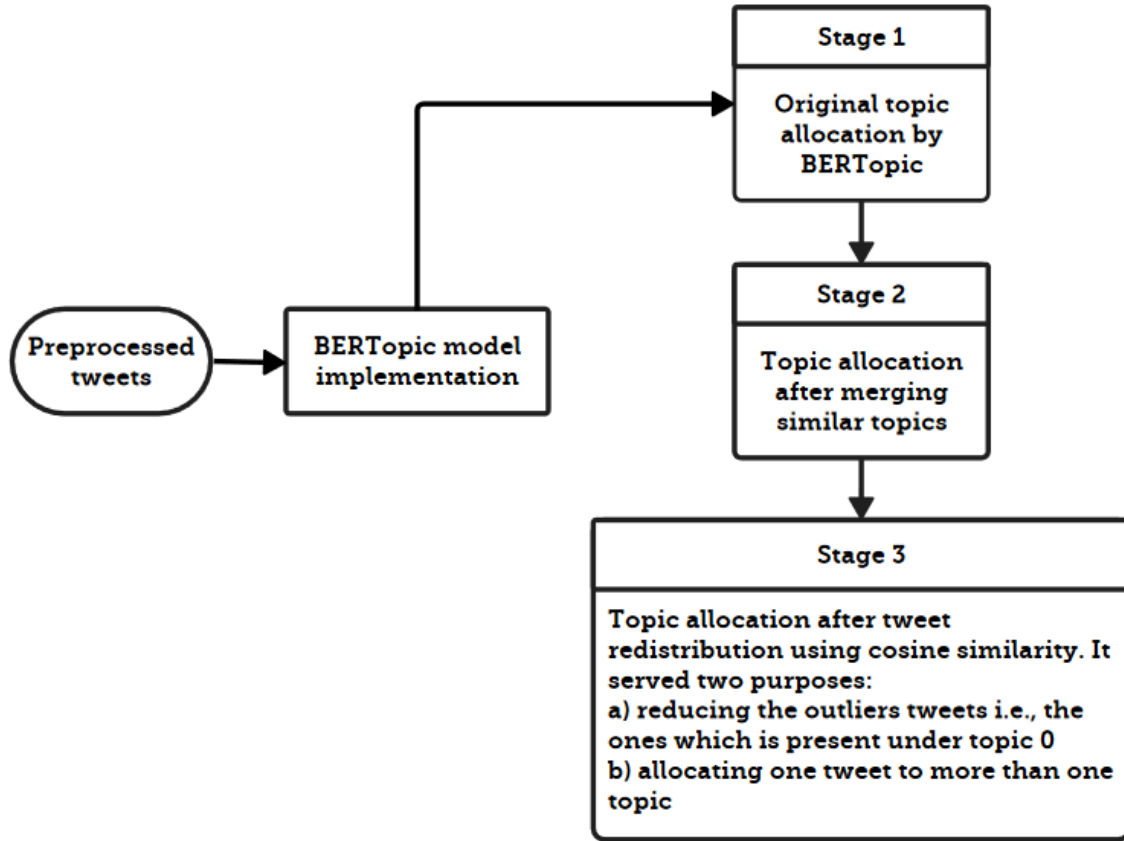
Preprocessed tweets

BERTopic model implementation

Stage 1

Original topic allocation by BERTopic

Stage 2

Topic allocation after merging similar topics

Stage 3

Topic allocation after tweet redistribution using cosine similarity. It served two purposes:
a) reducing the outliers tweets i.e., the ones which is present under topic 0
b) allocating one tweet to more than one topic